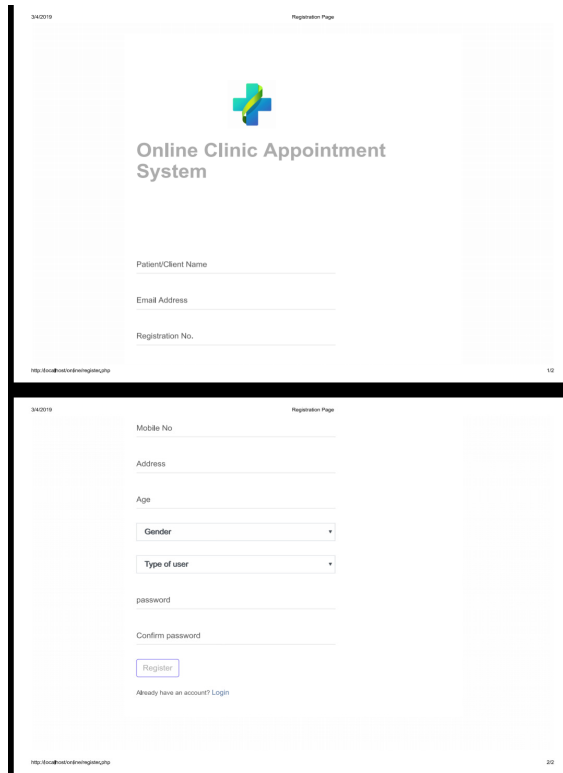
3/4/2019 Registration Page

Online Clinic Appointment System

Patient/Client Name

Email Address

Registration No.

http://localhost/online/register.php 1/2

3/4/2019 Registration Page

Mobile No

Address

Age

Gender

Type of user

password

Confirm password

Register

Already have an account? Login

http://localhost/online/register.php 2/2